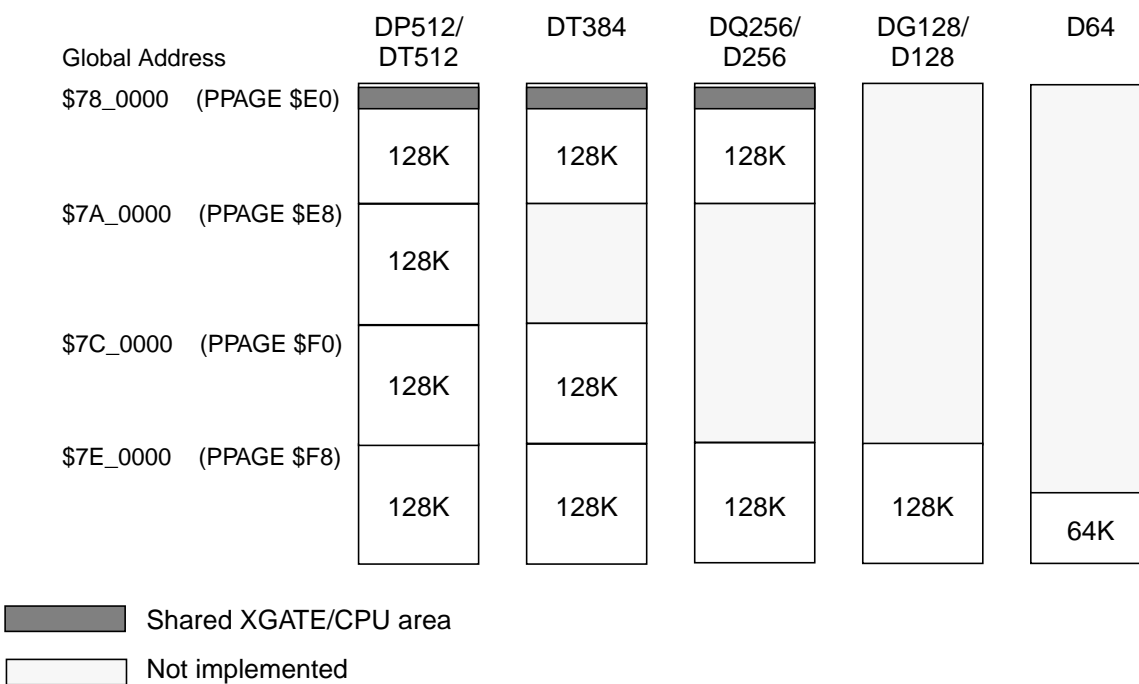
Global Address

DP512/ DT512

DT384

DQ256/ D256

DG128/ D128

D64

$78_0000 (PPAGE $E0)

$7A_0000 (PPAGE $E8)

$7C_0000 (PPAGE $F0)

$7E_0000 (PPAGE $F8)

128K

128K

128K

128K

128K

128K

128K

128K

128K

128K

128K

64K

Shared XGATE/CPU area

Not implemented